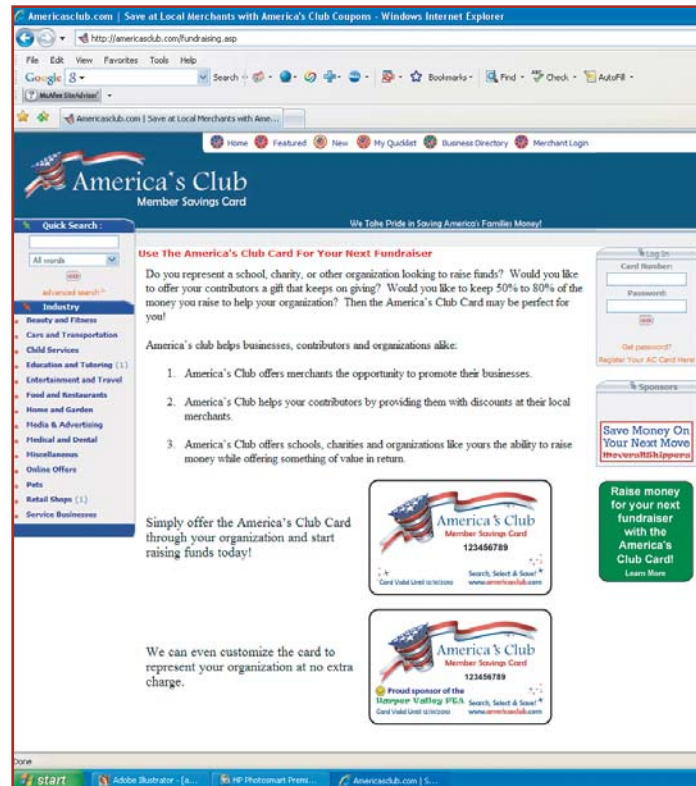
Americasclub.com | Save at Local Merchants with America's Club Coupons - Windows Internet Explorer

http://americasclub.com/fundraising.asp

File Edit View Favorites Tools Help

Google Search Bookmarks Find Check AutoFill

McAfee SiteAdvisor

Americasclub.com | Save at Local Merchants with Ame...

Home Featured New My Quicklist Business Directory Merchant Login

America's Club
Member Savings Card

We Take Pride in Saving America's Families Money!

Quick Search :

All words

advanced search

Industry

Beauty and Fitness
Cars and Transportation
Child Services
Education and Tutoring (1)
Entertainment and Travel
Food and Restaurants
Home and Garden
Media & Advertising
Medical and Dental
Miscellaneous
Online Offers
Pets
Retail Shops (1)
Service Businesses

Use The America's Club Card For Your Next Fundraiser

Do you represent a school, charity, or other organization looking to raise funds? Would you like to offer your contributors a gift that keeps on giving? Would you like to keep 50% to 80% of the money you raise to help your organization? Then the America's Club Card may be perfect for you!

America's club helps businesses, contributors and organizations alike:

1. America's Club offers merchants the opportunity to promote their businesses.

2. America's Club helps your contributors by providing them with discounts at their local merchants.

3. America's Club offers schools, charities and organizations like yours the ability to raise money while offering something of value in return.

Simply offer the America's Club Card through your organization and start raising funds today!

America's Club
Member Savings Card
123456789
Card Valid Until 12/31/2010
Search, Select & Save!
www.americasclub.com

We can even customize the card to represent your organization at no extra charge.

America's Club
Member Savings Card
123456789
Proud sponsor of the
Harper Valley PTA
Card Valid Until 12/31/2010
Search, Select & Save!
www.americasclub.com

Log In
Card Number:
Password:
Get password?
Register Your AC Card Here

Sponsors

Save Money On Your Next Move
MoversAndShippers

Raise money for your next fundraiser with the America's Club Card!
Learn More

Done

start
Adobe Illustrator - [a...
HP Photosmart Premi...
Americasclub.com | S...